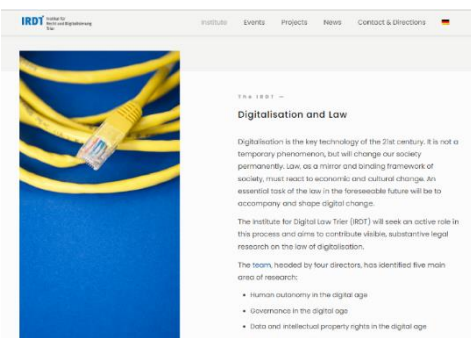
IRDT Institut für Recht und Digitalisierung Trier

Institute Events Projects News Contact & Directions

The IRDT —

Digitalisation and Law

Digitalisation is the key technology of the 21st century. It is not a temporary phenomenon, but will change our society permanently. Law, as a mirror and binding framework of society, must react to economic and cultural change. An essential task of the law in the foreseeable future will be to accompany and shape digital change.

The Institute for Digital Law Trier (IRDT) will seek an active role in this process and aims to contribute visible, substantive legal research on the law of digitalisation.

The team, headed by four directors, has identified five main area of research:

- Human autonomy in the digital age
- Governance in the digital age
- Data and intellectual property rights in the digital age